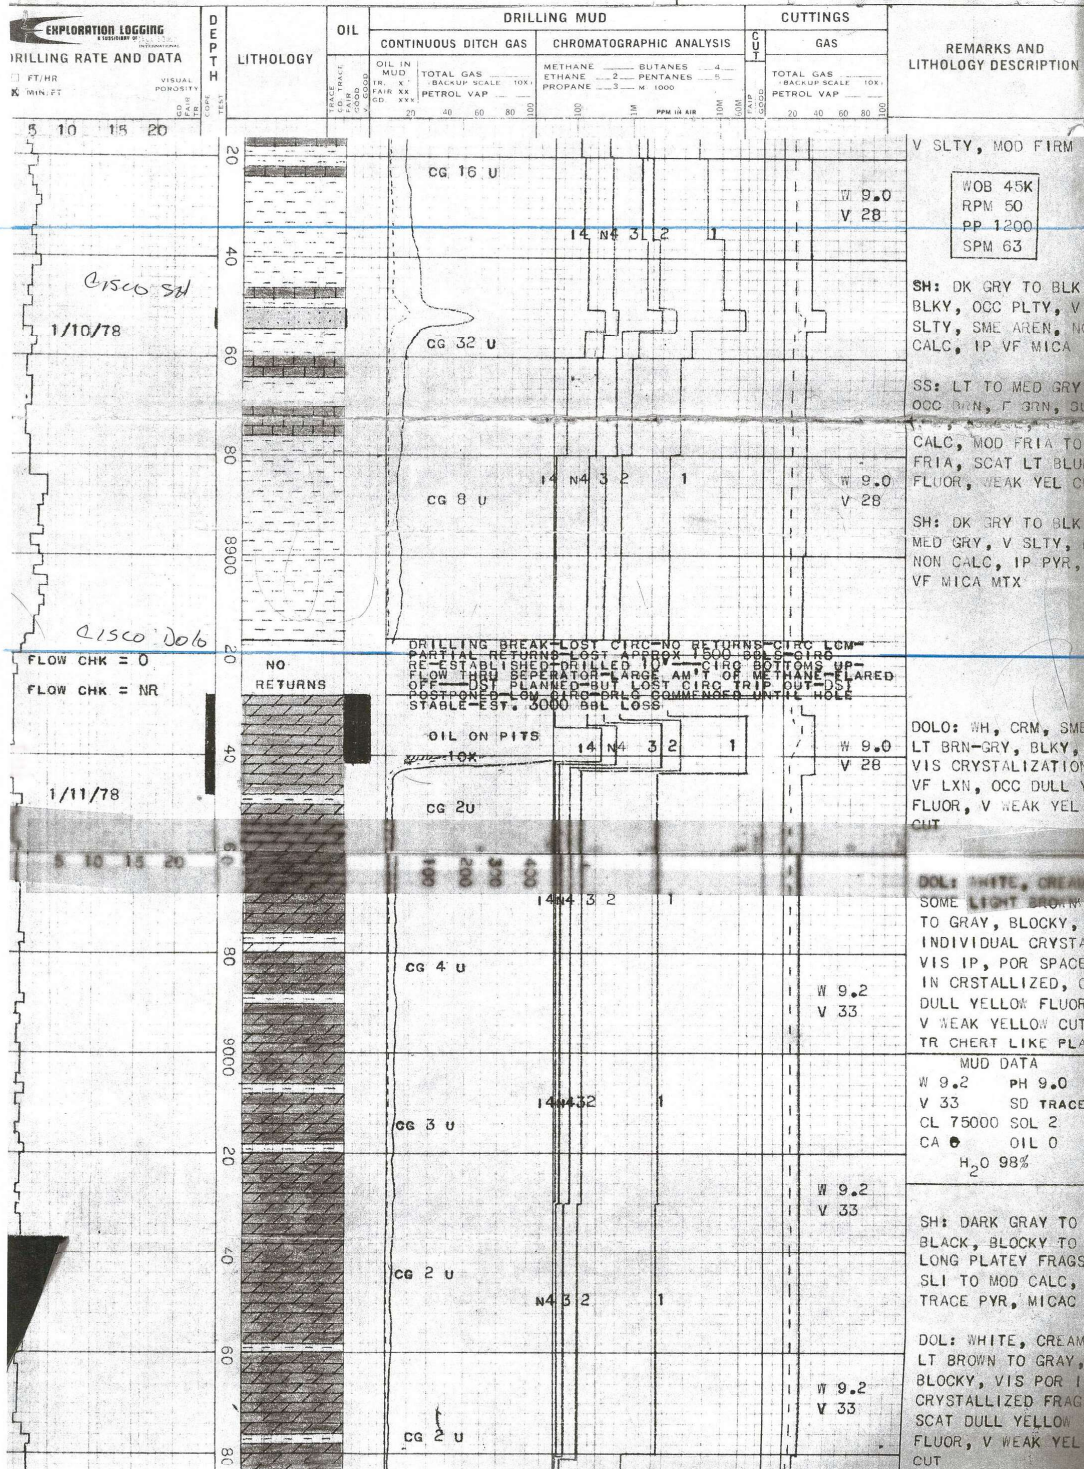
EXPLORATION LOGGING
A SUBSIDIARY OF INTERNATIONAL
DRILLING RATE AND DATA
FT/HR
MIN/FT
VISUAL POROSITY
GD FAIR FAIR
CORE
TEST

DEPTH

LITHOLOGY

OIL
TRACE FAIR GOOD
OIL IN MUD TR. X FAIR XX GD. XXX

DRILLING MUD
CONTINUOUS DITCH GAS
TOTAL GAS (BACKUP SCALE 10X)
PETROL VAP
20 40 60 80 100
CHROMATOGRAPHIC ANALYSIS
METHANE 1 BUTANES 4
ETHANE 2 PENTANES 5
PROPANE 3 M 1000
100 1M PPM IN AIR 10M 50M
CUT
FAIR GOOD

CUTTINGS
GAS
TOTAL GAS (BACKUP SCALE 10X)
PETROL VAP
20 40 60 80 100

REMARKS AND LITHOLOGY DESCRIPTION

5 10 15 20

20
40
60
80
8900
20
40
60
80
9000
20
40
60
80

CG 16 U
14 N4 3 2 1
W 9.0
V 28
WOB 45K
RPM 50
PP 1200
SPM 63

V SLTY, MOD FIRM

Cisco Sd
1/10/78
CG 32 U

SH: DK GRY TO BLK BLKY, OCC PLTY, V SLTY, SME AREN, NO CALC, IP VF MICA

SS: LT TO MED GRY OCC BRN, F GRN, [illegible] CALC, MOD FRIA TO FRIA, SCAT LT BLU FLUOR, WEAK YEL C

14 N4 3 2 1
W 9.0
V 28
CG 8 U

SH: DK GRY TO BLK MED GRY, V SLTY, NON CALC, IP PYR, VF MICA MTX

Cisco Dolo
FLOW CHK = 0
FLOW CHK = NR
NO RETURNS

DRILLING BREAK—LOST CIRC—NO RETURNS—CIRC LCM—PARTIAL RETURNS—LOST APPROX 1500 BBLS—CIRC RE-ESTABLISHED—DRILLED 10'—CIRC BOTTOMS UP—FLOW THRU SEPERATOR—LARGE AM'T OF METHANE—FLARED OFF—DST PLANNED—BUT LOST CIRC TRIP OUT—DST POSTPONED—LOW CIRC—DRLG COMMENCED UNTIL HOLE STABLE—EST. 3000 BBL LOSS

OIL ON PITS
10K
14 N4 3 2 1
W 9.0
V 28
1/11/78
CG 2U

DOLO: WH, CRM, SME LT BRN-GRY, BLKY, VIS CRYSTALIZATION VF LXN, OCC DULL Y FLUOR, V WEAK YEL CUT

5 10 15 20
100 200 300 400

14N4 3 2 1

DOL: WHITE, CREAM SOME LIGHT BROWN TO GRAY, BLOCKY, INDIVIDUAL CRYSTA VIS IP, POR SPACE IN CRSTALLIZED, DULL YELLOW FLUOR V WEAK YELLOW CUT TR CHERT LIKE PLA

CG 4 U
W 9.2
V 33

MUD DATA
W 9.2 PH 9.0
V 33 SD TRACE
CL 75000 SOL 2
CA 0 OIL 0
$H_2O$ 98%

14N432 1
CG 3 U
W 9.2
V 33

SH: DARK GRAY TO BLACK, BLOCKY TO LONG PLATEY FRAGS SLI TO MOD CALC, TRACE PYR, MICAC

CG 2 U
N4 3 2 1

DOL: WHITE, CREAM LT BROWN TO GRAY, BLOCKY, VIS POR I CRYSTALLIZED FRAG SCAT DULL YELLOW FLUOR, V WEAK YEL CUT

W 9.2
V 33
CG 2 U